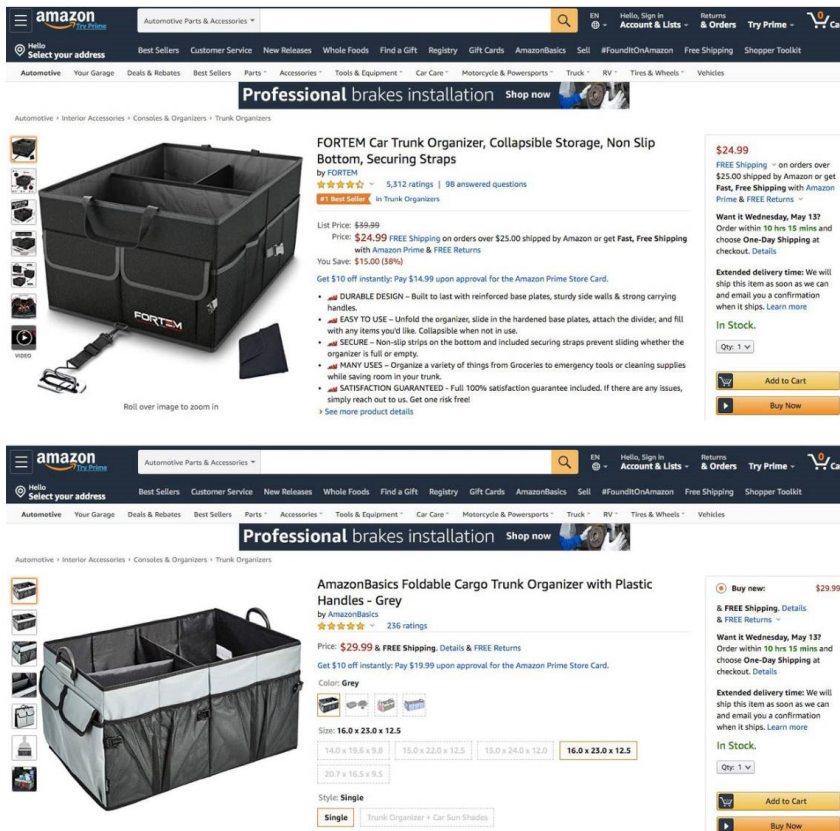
amazon Try Prime
Automotive Parts & Accessories
EN
Hello, Sign in Account & Lists
Returns & Orders
Try Prime
0 Cart
Hello Select your address
Best Sellers Customer Service New Releases Whole Foods Find a Gift Registry Gift Cards AmazonBasics Sell #FoundItOnAmazon Free Shipping Shopper Toolkit
Automotive Your Garage Deals & Rebates Best Sellers Parts Accessories Tools & Equipment Car Care Motorcycle & Powersports Truck RV Tires & Wheels Vehicles
Professional brakes installation Shop now

Automotive › Interior Accessories › Consoles & Organizers › Trunk Organizers

FORTEM Car Trunk Organizer, Collapsible Storage, Non Slip Bottom, Securing Straps
by FORTEM
5,312 ratings | 98 answered questions
#1 Best Seller in Trunk Organizers

List Price: $39.99
Price: $24.99 FREE Shipping on orders over $25.00 shipped by Amazon or get Fast, Free Shipping with Amazon Prime & FREE Returns
You Save: $15.00 (38%)

Get $10 off instantly: Pay $14.99 upon approval for the Amazon Prime Store Card.

- DURABLE DESIGN – Built to last with reinforced base plates, sturdy side walls & strong carrying handles.
- EASY TO USE – Unfold the organizer, slide in the hardened base plates, attach the divider, and fill with any items you'd like. Collapsible when not in use.
- SECURE – Non-slip strips on the bottom and included securing straps prevent sliding whether the organizer is full or empty.
- MANY USES – Organize a variety of things from Groceries to emergency tools or cleaning supplies while saving room in your trunk.
- SATISFACTION GUARANTEED – Full 100% satisfaction guarantee included. If there are any issues, simply reach out to us. Get one risk free!
› See more product details

FORTEM
VIDEO
Roll over image to zoom in

$24.99
FREE Shipping on orders over $25.00 shipped by Amazon or get Fast, Free Shipping with Amazon Prime & FREE Returns
Want it Wednesday, May 13? Order within 10 hrs 15 mins and choose One-Day Shipping at checkout. Details
Extended delivery time: We will ship this item as soon as we can and email you a confirmation when it ships. Learn more
In Stock.
Qty: 1
Add to Cart
Buy Now

amazon Try Prime
Automotive Parts & Accessories
EN
Hello, Sign in Account & Lists
Returns & Orders
Try Prime
0 Ca
Hello Select your address
Best Sellers Customer Service New Releases Whole Foods Find a Gift Registry Gift Cards AmazonBasics Sell #FoundItOnAmazon Free Shipping Shopper Toolkit
Automotive Your Garage Deals & Rebates Best Sellers Parts Accessories Tools & Equipment Car Care Motorcycle & Powersports Truck RV Tires & Wheels Vehicles
Professional brakes installation Shop now

Automotive › Interior Accessories › Consoles & Organizers › Trunk Organizers

AmazonBasics Foldable Cargo Trunk Organizer with Plastic Handles - Grey
by AmazonBasics
236 ratings

Price: $29.99 & FREE Shipping. Details & FREE Returns
Get $10 off instantly: Pay $19.99 upon approval for the Amazon Prime Store Card.
Color: Grey
Size: 16.0 x 23.0 x 12.5
14.0 x 19.6 x 9.8 | 15.0 x 22.0 x 12.5 | 15.0 x 24.0 x 12.0 | 16.0 x 23.0 x 12.5 | 20.7 x 16.5 x 9.5
Style: Single
Single | Trunk Organizer + Car Sun Shades

Buy new: $29.99
& FREE Shipping. Details & FREE Returns
Want it Wednesday, May 13? Order within 10 hrs 15 mins and choose One-Day Shipping at checkout. Details
Extended delivery time: We will ship this item as soon as we can and email you a confirmation when it ships. Learn more
In Stock.
Qty: 1
Add to Cart
Buy Now